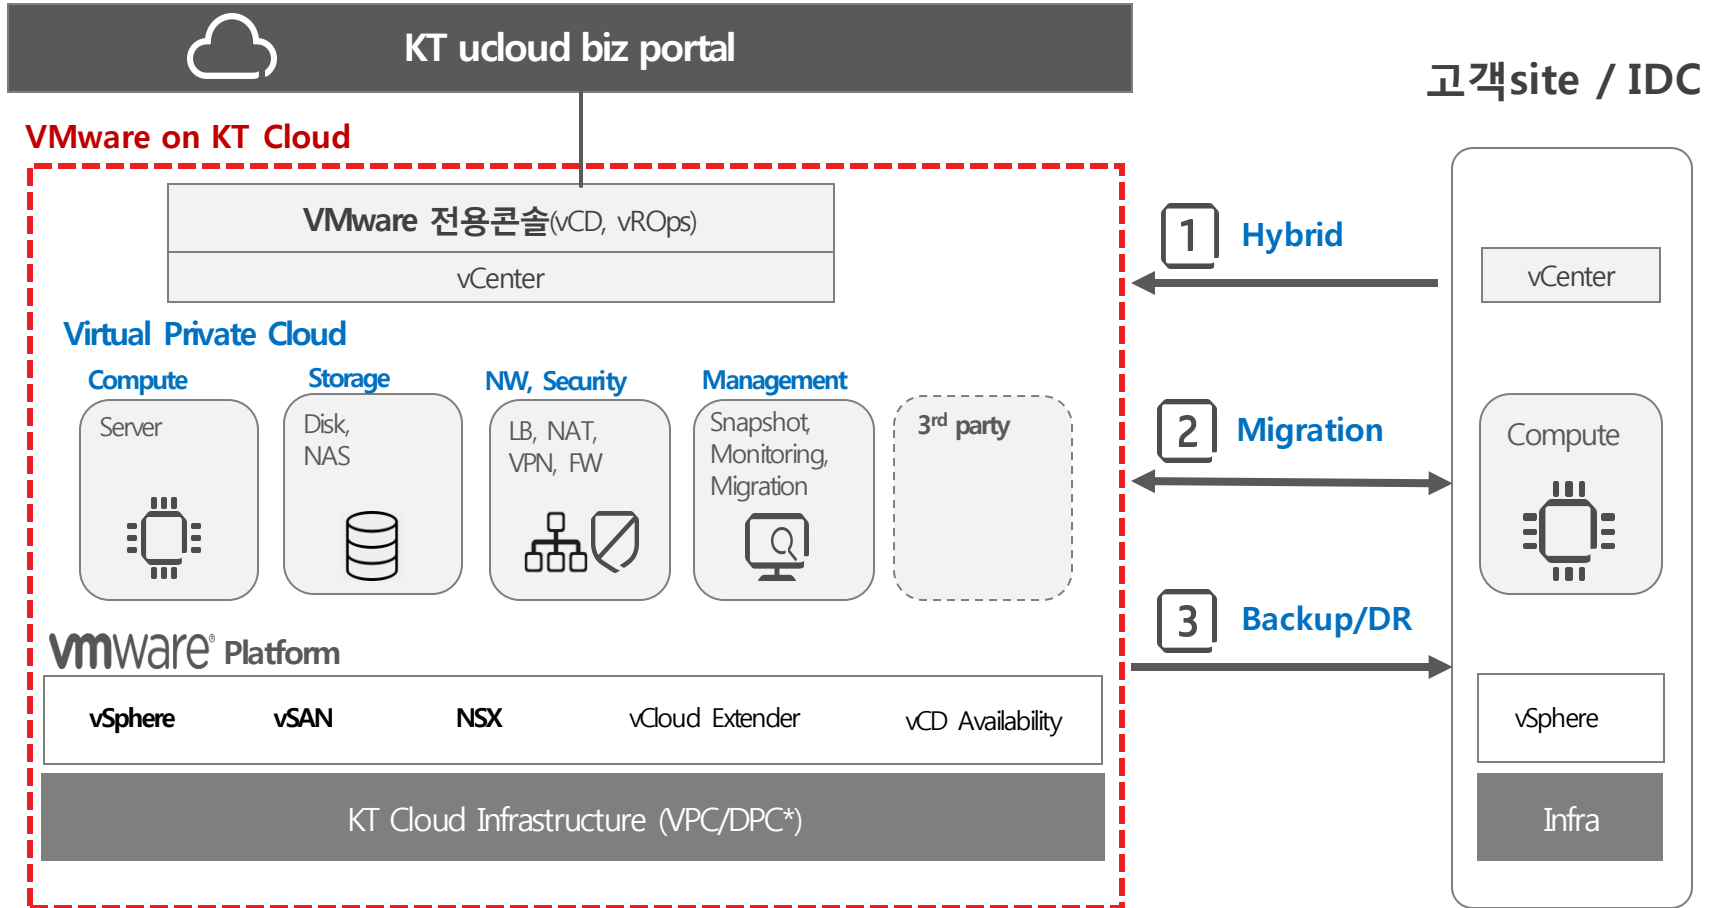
KT ucloud biz portal

고객site / IDC

VMware on KT Cloud

VMware 전용콘솔(vCD, vROps)

vCenter

Virtual Private Cloud

Compute

Server

Storage

Disk, NAS

NW, Security

LB, NAT, VPN, FW

Management

Snapshot, Monitoring, Migration

3rd party

vmware Platform

vSphere

vSAN

NSX

vCloud Extender

vCD Availability

KT Cloud Infrastructure (VPC/DPC*)

1 Hybrid

2 Migration

3 Backup/DR

vCenter

Compute

vSphere

Infra